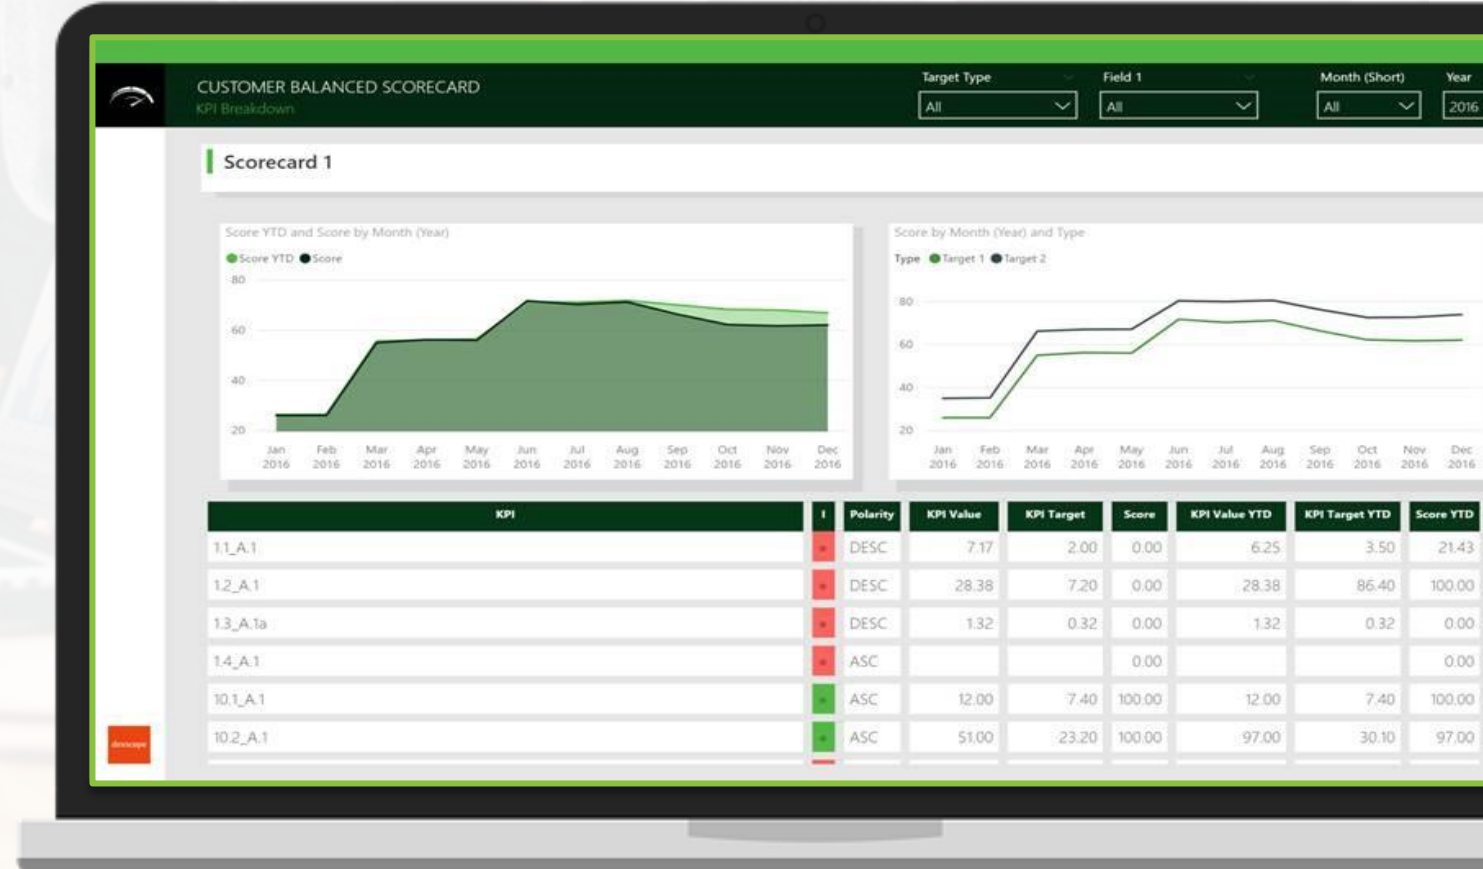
CUSTOMER BALANCED SCORECARD
KPI Breakdown

Target Type
All

Field 1
All

Month (Short)
All

Year
2016

Scorecard 1

Score YTD and Score by Month (Year)
Score YTD Score
80
60
40
20
Jan 2016 Feb 2016 Mar 2016 Apr 2016 May 2016 Jun 2016 Jul 2016 Aug 2016 Sep 2016 Oct 2016 Nov 2016 Dec 2016

Score by Month (Year) and Type
Type Target 1 Target 2
80
60
40
20
Jan 2016 Feb 2016 Mar 2016 Apr 2016 May 2016 Jun 2016 Jul 2016 Aug 2016 Sep 2016 Oct 2016 Nov 2016 Dec 2016

| KPI | I | Polarity | KPI Value | KPI Target | Score | KPI Value YTD | KPI Target YTD | Score YTD |
|---|---|---|---|---|---|---|---|---|
| 1.1_A.1 | | DESC | 7.17 | 2.00 | 0.00 | 6.25 | 3.50 | 21.43 |
| 1.2_A.1 | | DESC | 28.38 | 7.20 | 0.00 | 28.38 | 86.40 | 100.00 |
| 1.3_A.1a | | DESC | 1.32 | 0.32 | 0.00 | 1.32 | 0.32 | 0.00 |
| 1.4_A.1 | | ASC | | | 0.00 | | | 0.00 |
| 10.1_A.1 | | ASC | 12.00 | 7.40 | 100.00 | 12.00 | 7.40 | 100.00 |
| 10.2_A.1 | | ASC | 51.00 | 23.20 | 100.00 | 97.00 | 30.10 | 97.00 |

dexcape